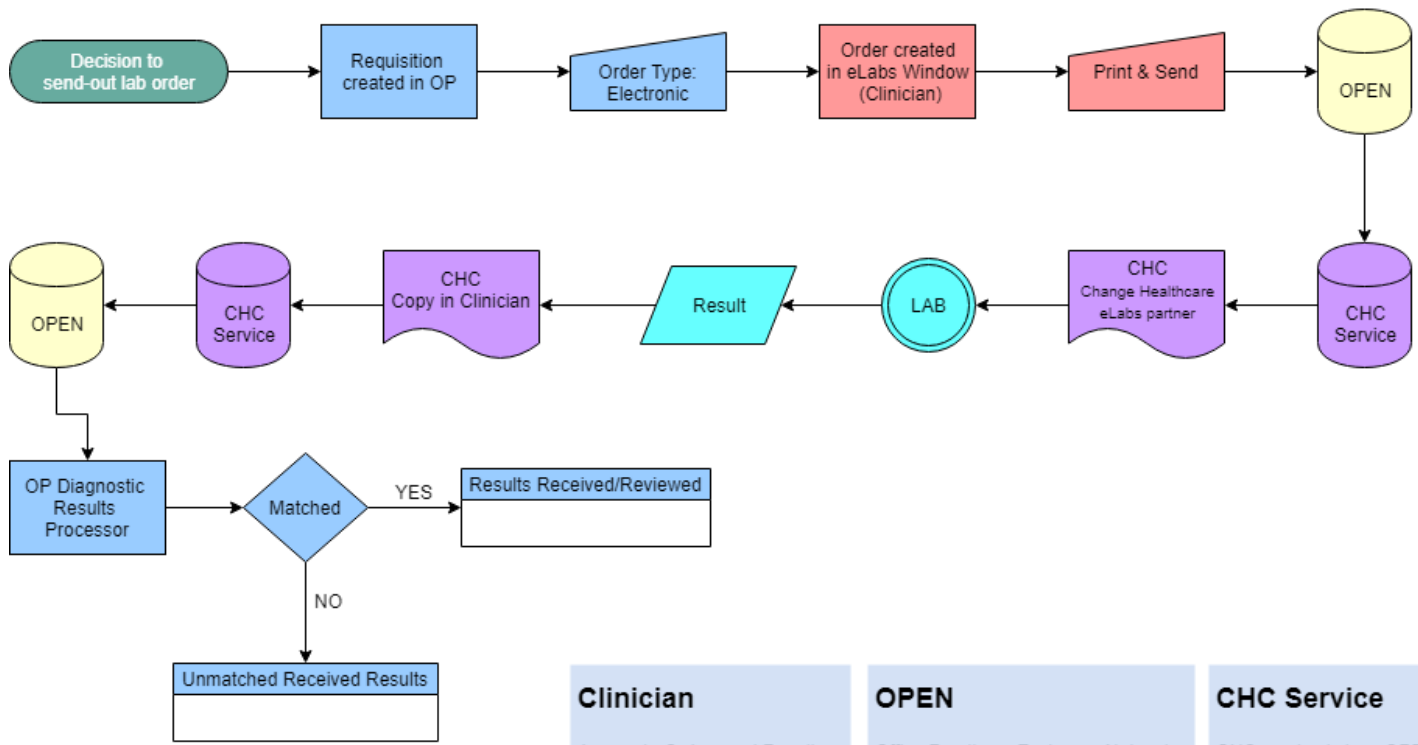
Decision to send-out lab order

Requisition created in OP

Order Type: Electronic

Order created in eLabs Window (Clinician)

Print & Send

OPEN

CHC Service

CHC Change Healthcare eLabs partner

LAB

Result

CHC Copy in Clinician

CHC Service

OPEN

OP Diagnostic Results Processor

Matched

YES

Results Received/Reviewed

NO

Unmatched Received Results

Clinician

OPEN

CHC Service

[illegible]